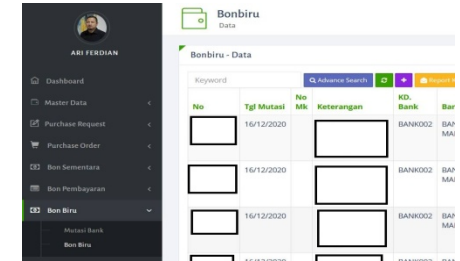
ARI FERDIAN

Dashboard
Master Data
Purchase Request
Purchase Order
Bon Sementara
Bon Pembayaran
Bon Biru
Mutasi Bank
Bon Biru

Bonbiru
Data

Bonbiru - Data

Keyword
Advance Search
Report

| No | Tgl Mutasi | No Mk | Keterangan | KD. Bank | Ban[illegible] |
|---|---|---|---|---|---|
| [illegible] | 16/12/2020 | | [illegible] | BANK002 | BAN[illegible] MA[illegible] |
| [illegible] | 16/12/2020 | | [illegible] | BANK002 | BAN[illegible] MA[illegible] |
| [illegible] | 16/12/2020 | | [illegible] | BANK002 | BAN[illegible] MA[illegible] |